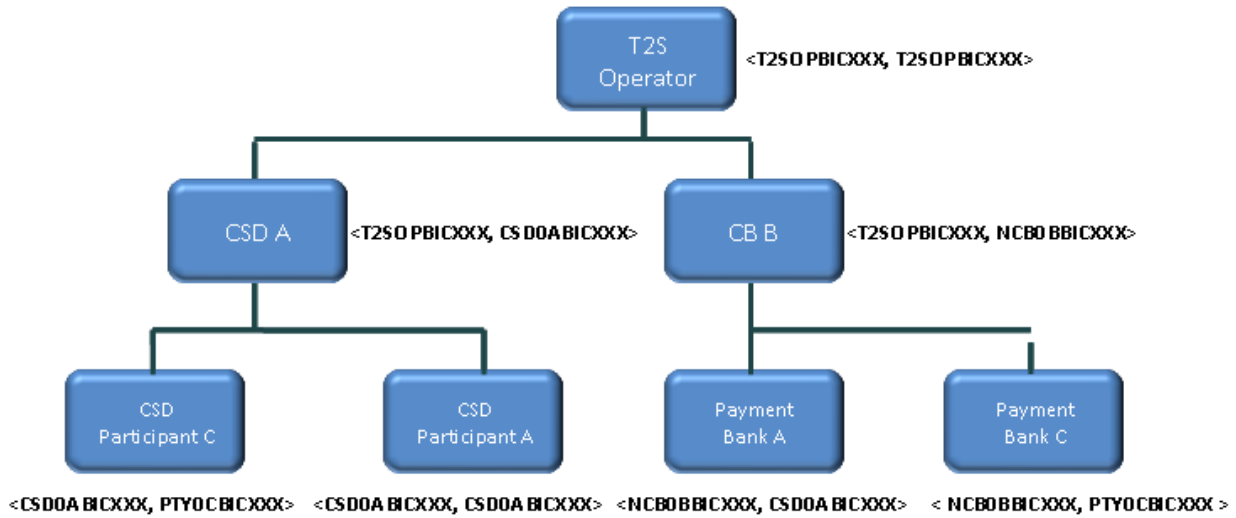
T2S Operator

<T2SOPBICXXX, T2SOPBICXXX>

CSD A

<T2SOPBICXXX, CSD0ABICXXX>

CB B

<T2SOPBICXXX, NCB0BBICXXX>

CSD Participant C

<CSD0ABICXXX, PTY0CBICXXX>

CSD Participant A

<CSD0ABICXXX, CSD0ABICXXX>

Payment Bank A

<NCB0BBICXXX, CSD0ABICXXX>

Payment Bank C

< NCB0BBICXXX, PTY0CBICXXX >